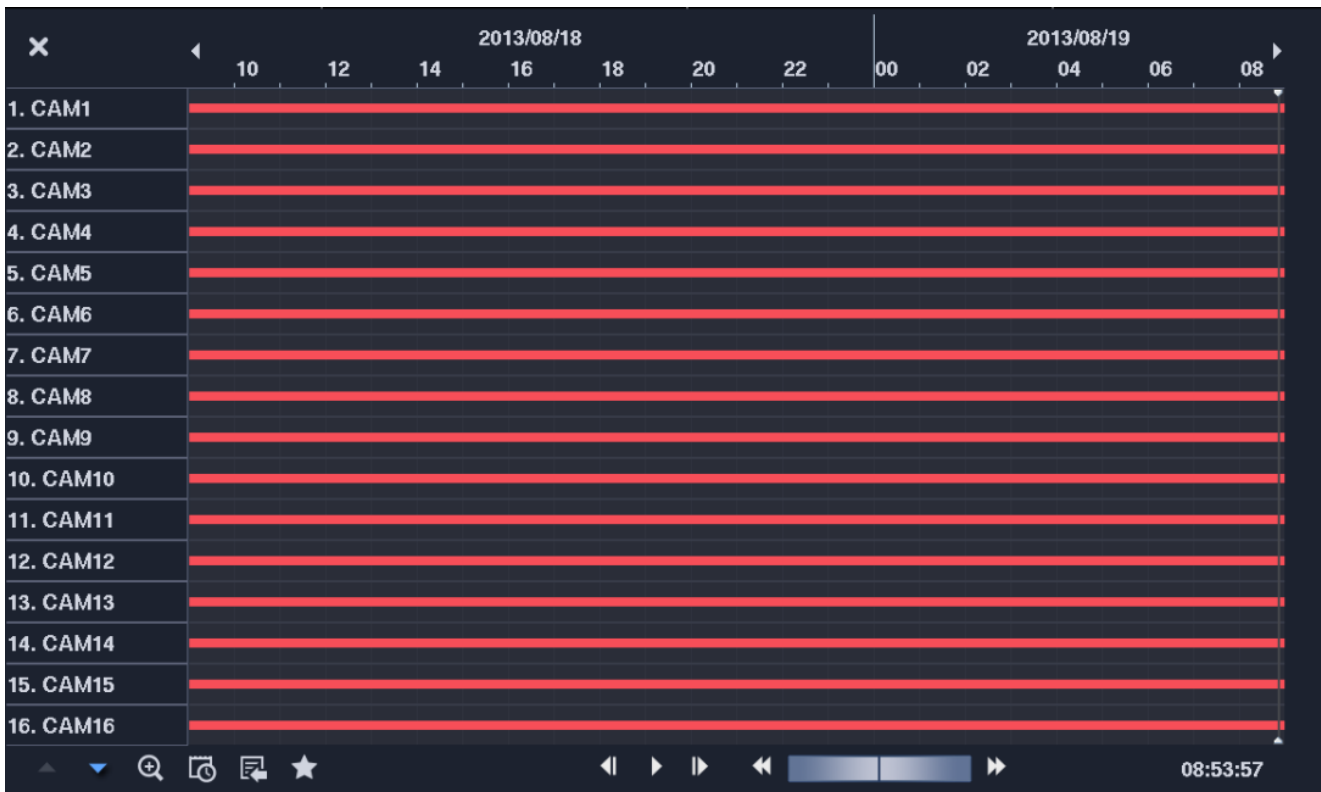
2013/08/18

10 12 14 16 18 20 22

2013/08/19

00 02 04 06 08

1. CAM1
2. CAM2
3. CAM3
4. CAM4
5. CAM5
6. CAM6
7. CAM7
8. CAM8
9. CAM9
10. CAM10
11. CAM11
12. CAM12
13. CAM13
14. CAM14
15. CAM15
16. CAM16

08:53:57